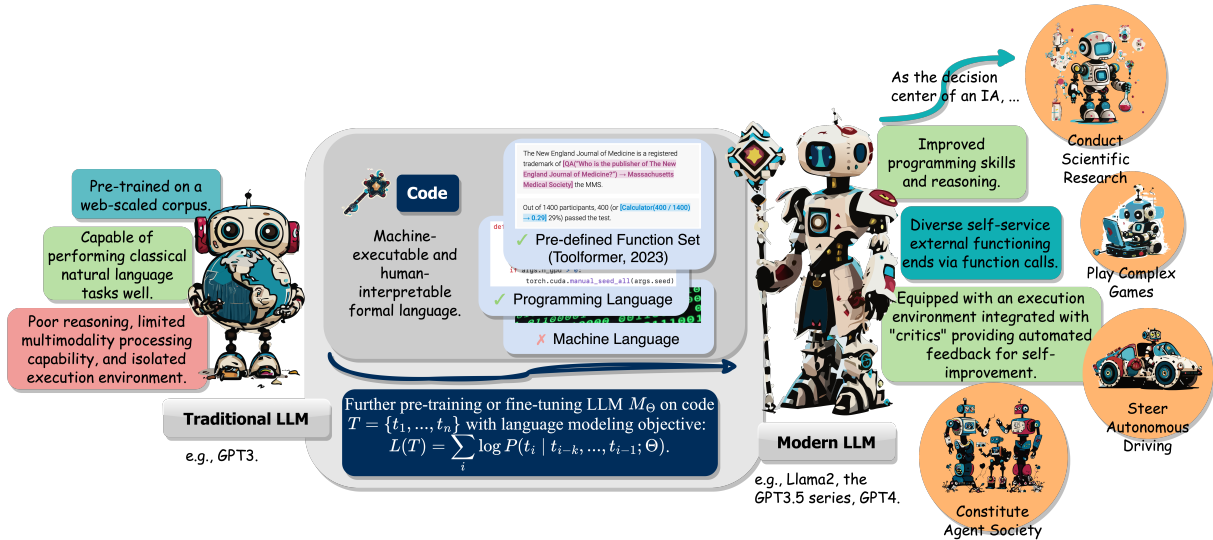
Pre-trained on a web-scaled corpus.

Capable of performing classical natural language tasks well.

Poor reasoning, limited multimodality processing capability, and isolated execution environment.

Traditional LLM

e.g., GPT3.

Code

Machine-executable and human-interpretable formal language.

The New England Journal of Medicine is a registered trademark of [QA("Who is the publisher of The New England Journal of Medicine?") → Massachusetts Medical Society] the MMS.

Out of 1400 participants, 400 (or [Calculator(400 / 1400) → 0.29] 29%) passed the test.

de

if args.n_gpu > 0:
torch.cuda.manual_seed_all(args.seed)

✓ Pre-defined Function Set (Toolformer, 2023)

✓ Programming Language

✗ Machine Language

Further pre-training or fine-tuning LLM $M_\Theta$ on code $T = \{t_1, ..., t_n\}$ with language modeling objective: $L(T) = \sum_i \log P(t_i \mid t_{i-k}, ..., t_{i-1}; \Theta)$.

As the decision center of an IA, ...

Improved programming skills and reasoning.

Diverse self-service external functioning ends via function calls.

Equipped with an execution environment integrated with "critics" providing automated feedback for self-improvement.

Modern LLM

e.g., Llama2, the GPT3.5 series, GPT4.

Conduct Scientific Research

Play Complex Games

Steer Autonomous Driving

Constitute Agent Society